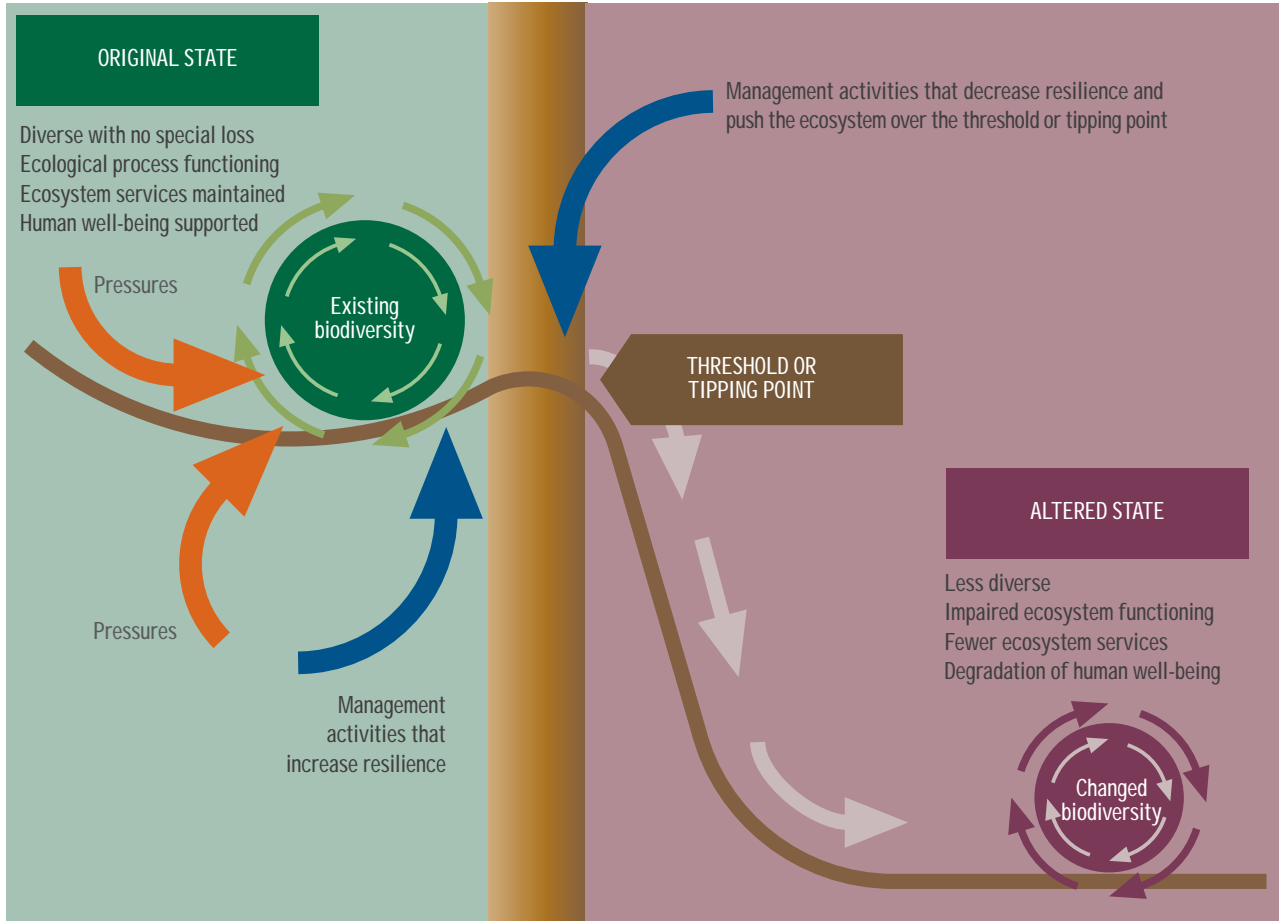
ORIGINAL STATE

Diverse with no special loss
Ecological process functioning
Ecosystem services maintained
Human well-being supported

Pressures

Existing biodiversity

Pressures

Management activities that increase resilience

Management activities that decrease resilience and push the ecosystem over the threshold or tipping point

THRESHOLD OR TIPPING POINT

ALTERED STATE

Less diverse
Impaired ecosystem functioning
Fewer ecosystem services
Degradation of human well-being

Changed biodiversity